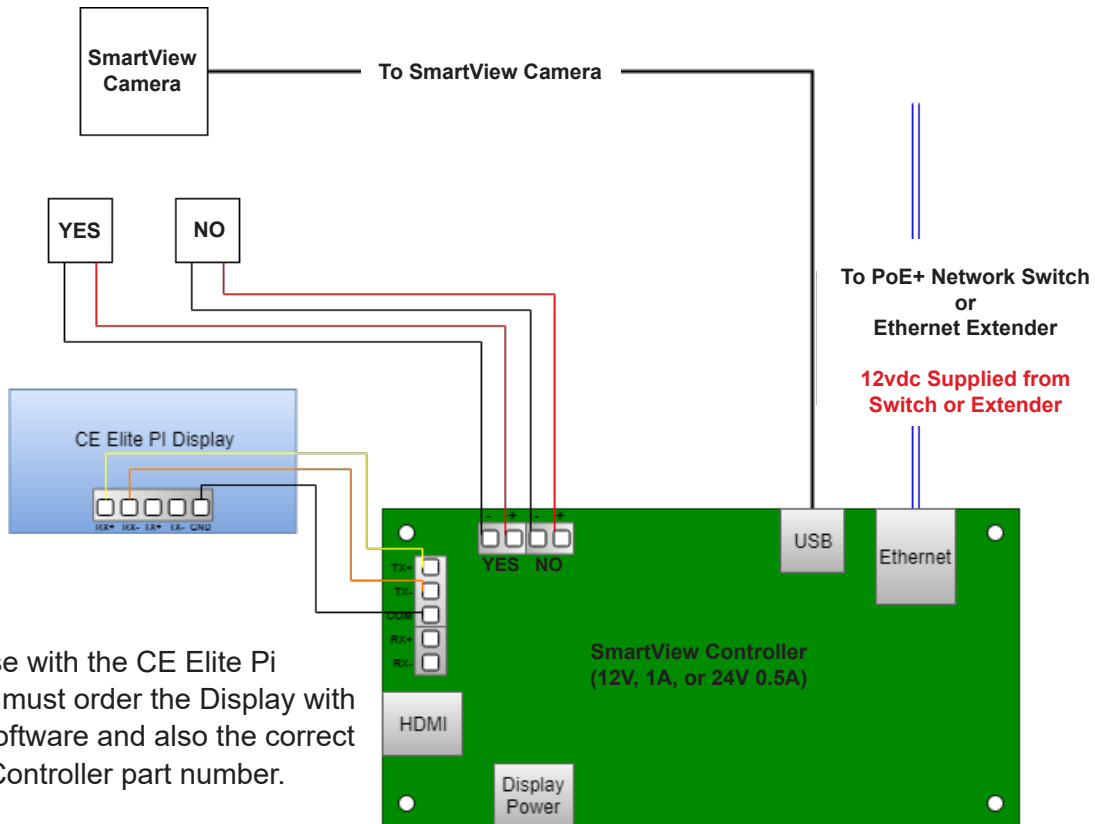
SmartView Camera

To SmartView Camera

YES

NO

To PoE+ Network Switch or Ethernet Extender

12vdc Supplied from Switch or Extender

CE Elite PI Display

RX+ RX- TX+ TX- GND

- + - +

YES NO

USB

Ethernet

TX+
TX-
COM
RX+
RX-

SmartView Controller (12V, 1A, or 24V 0.5A)

HDMI

Display Power

se with the CE Elite Pi must order the Display with oftware and also the correct Controller part number.